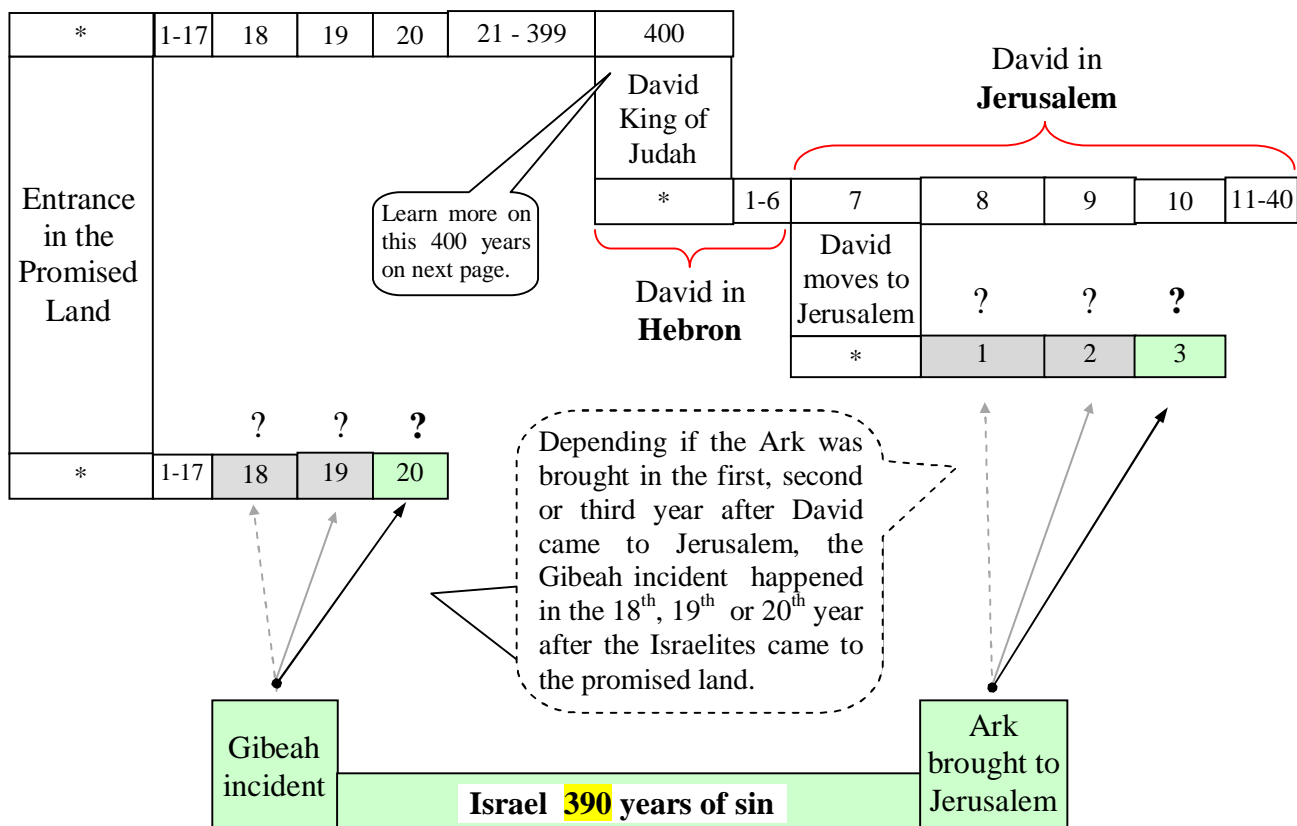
| * | 1-17 | 18 | 19 | 20 | 21 - 399 | 400 |
|---|---|---|---|---|---|---|

David King of Judah

David in **Jerusalem**

Entrance in the Promised Land

Learn more on this 400 years on next page.

| * | 1-6 | 7 | 8 | 9 | 10 | 11-40 |
|---|---|---|---|---|---|---|

David in **Hebron**

David moves to Jerusalem

? ? **?**

| * | 1 | 2 | 3 |
|---|---|---|---|

? ? **?**

| * | 1-17 | 18 | 19 | 20 |
|---|---|---|---|---|

Depending if the Ark was brought in the first, second or third year after David came to Jerusalem, the Gibeah incident happened in the $18^{th}$, $19^{th}$ or $20^{th}$ year after the Israelites came to the promised land.

Gibeah incident

Ark brought to Jerusalem

**Israel 390 years of sin**